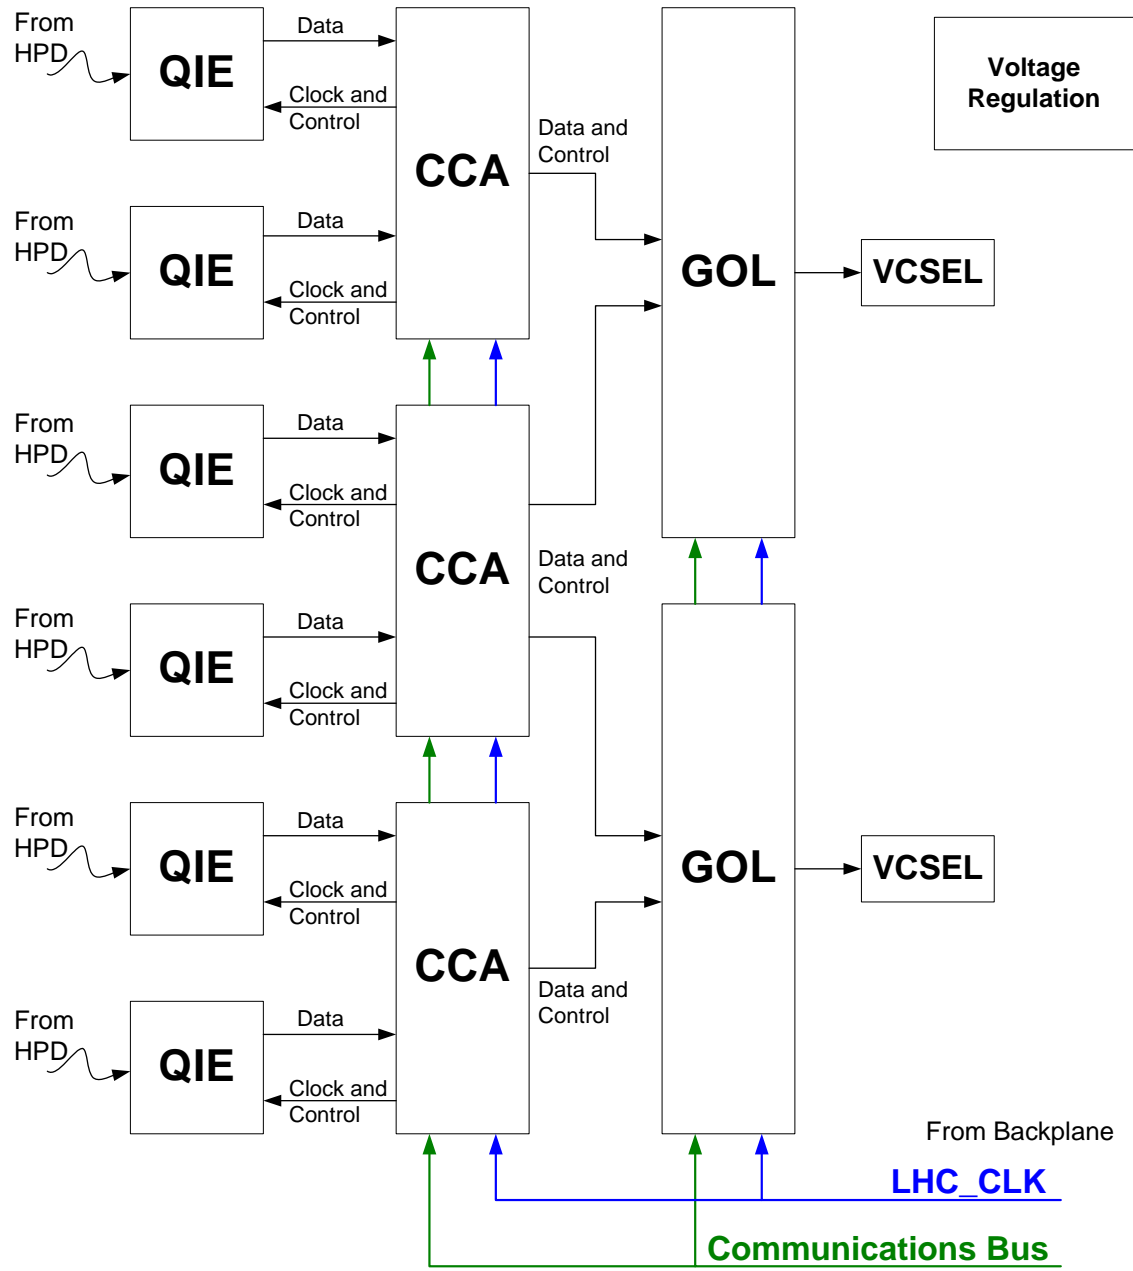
From HPD

QIE

Data

Clock and Control

From HPD

QIE

Data

Clock and Control

CCA

Data and Control

GOL

Voltage Regulation

VCSEL

From HPD

QIE

Data

Clock and Control

From HPD

QIE

Data

Clock and Control

CCA

Data and Control

From HPD

QIE

Data

Clock and Control

From HPD

QIE

Data

Clock and Control

CCA

Data and Control

GOL

VCSEL

From Backplane

LHC_CLK

Communications Bus